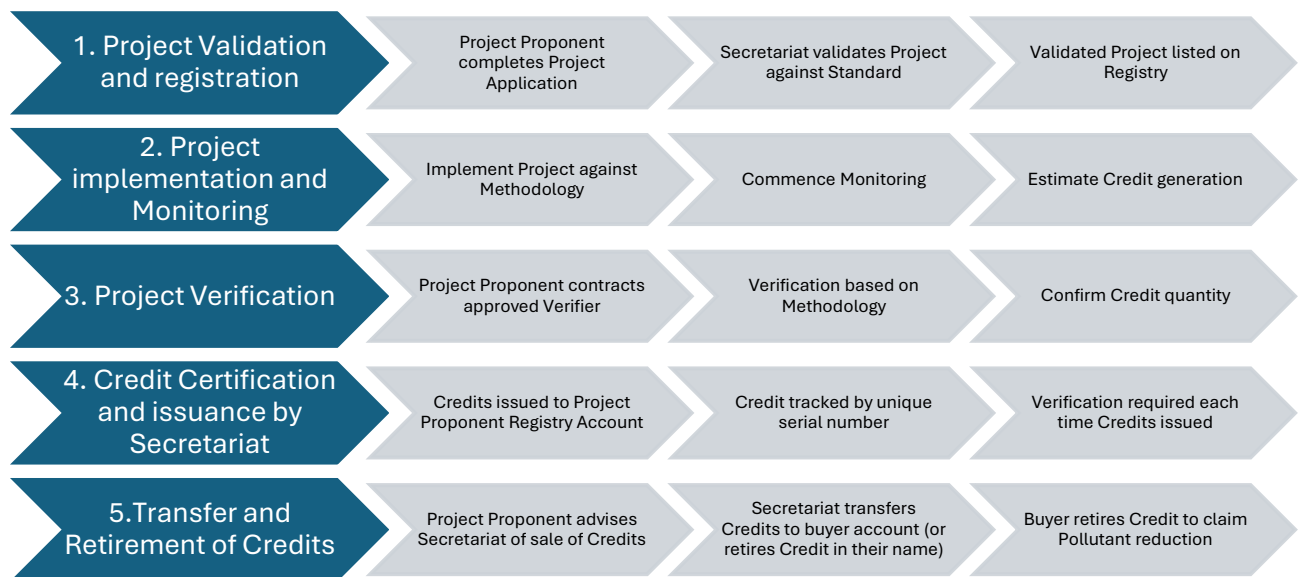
1. Project Validation and registration

Project Proponent completes Project Application

Secretariat validates Project against Standard

Validated Project listed on Registry

2. Project implementation and Monitoring

Implement Project against Methodology

Commence Monitoring

Estimate Credit generation

3. Project Verification

Project Proponent contracts approved Verifier

Verification based on Methodology

Confirm Credit quantity

4. Credit Certification and issuance by Secretariat

Credits issued to Project Proponent Registry Account

Credit tracked by unique serial number

Verification required each time Credits issued

5.Transfer and Retirement of Credits

Project Proponent advises Secretariat of sale of Credits

Secretariat transfers Credits to buyer account (or retires Credit in their name)

Buyer retires Credit to claim Pollutant reduction